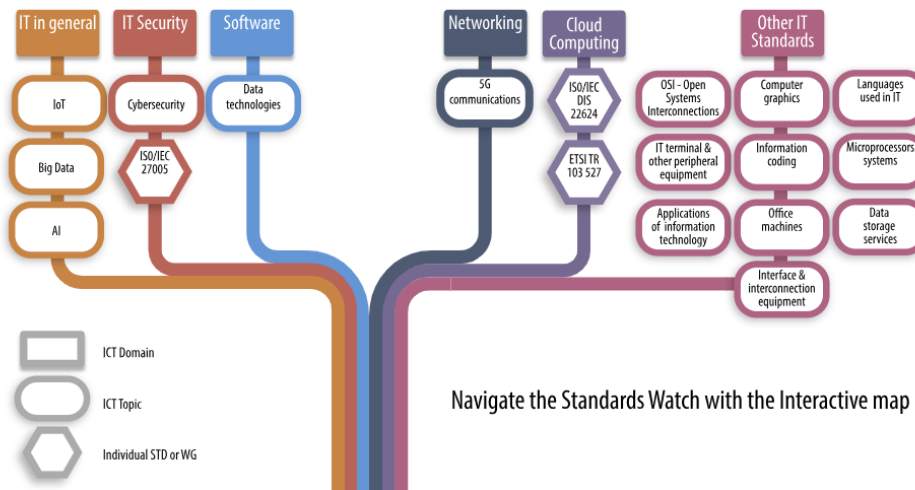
IT in general

IoT

Big Data

AI

IT Security

Cybersecurity

ISO/IEC 27005

Software

Data technologies

Networking

5G communications

Cloud Computing

ISO/IEC DIS 22624

ETSI TR 103 527

Other IT Standards

OSI - Open Systems Interconnections

Computer graphics

Languages used in IT

IT terminal & other peripheral equipment

Information coding

Microprocessors systems

Applications of information technology

Office machines

Data storage services

Interface & interconnection equipment

ICT Domain

ICT Topic

Individual STD or WG

Navigate the Standards Watch with the Interactive map